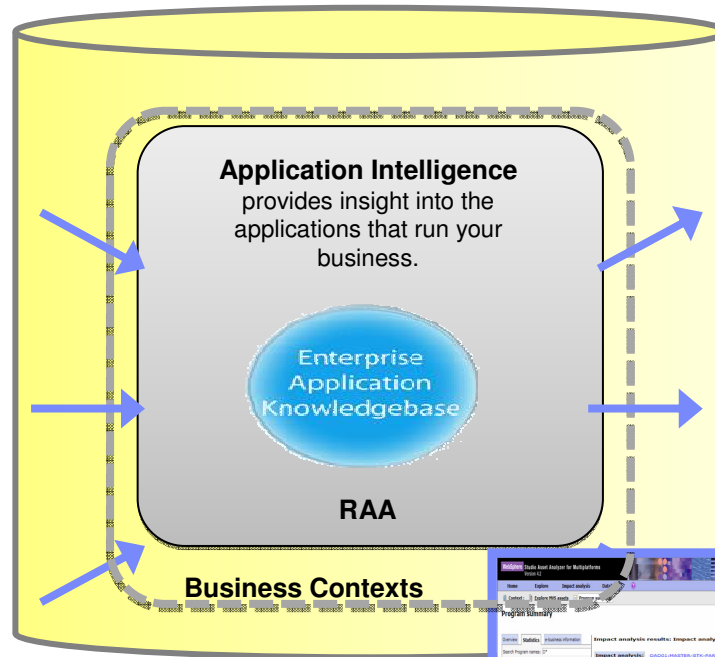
**Application Intelligence** provides insight into the applications that run your business.

Enterprise Application Knowledgebase

**RAA**

**Business Contexts**

WebSphere Studio Asset Analyzer for Multiplatforms Version 4.2

Home Explore Impact analysis

Program summary

Overview Statistics

Impact analysis results: Impact analy

Impact analysis